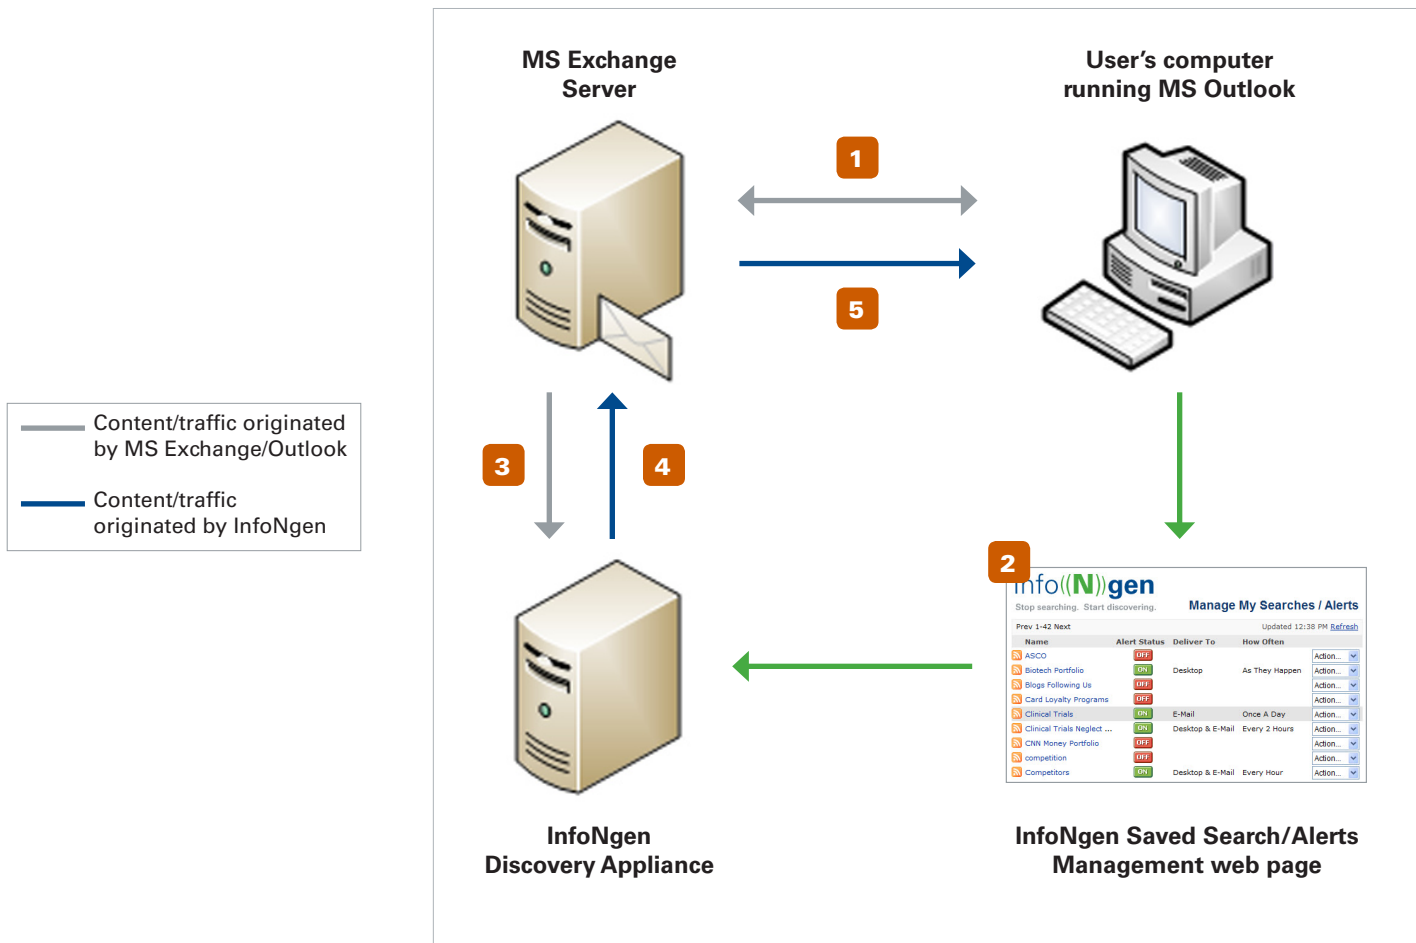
Content/traffic originated by MS Exchange/Outlook

Content/traffic originated by InfoNgen

MS Exchange Server

User's computer running MS Outlook

1

5

3

4

2

info((N))gen
Stop searching. Start discovering.

Manage My Searches / Alerts

Prev 1-42 Next

Updated 12:38 PM Refresh

| Name | Alert Status | Deliver To | How Often | |
|---|---|---|---|---|
| ASCO | OFF | | | Action... |
| Biotech Portfolio | ON | Desktop | As They Happen | Action... |
| Blogs Following Us | OFF | | | Action... |
| Card Loyalty Programs | OFF | | | Action... |
| Clinical Trials | ON | E-Mail | Once A Day | Action... |
| Clinical Trials Neglect ... | ON | Desktop & E-Mail | Every 2 Hours | Action... |
| CNN Money Portfolio | OFF | | | Action... |
| competition | OFF | | | Action... |
| Competitors | ON | Desktop & E-Mail | Every Hour | Action... |

InfoNgen Discovery Appliance

InfoNgen Saved Search/Alerts Management web page